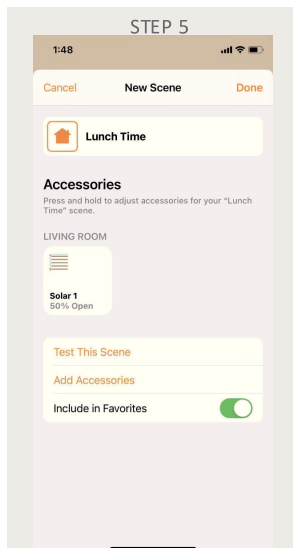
STEP 5

1:48

Cancel New Scene Done

Lunch Time

Accessories

Press and hold to adjust accessories for your "Lunch Time" scene.

LIVING ROOM

Solar 1
50% Open

Test This Scene

Add Accessories

Include in Favorites